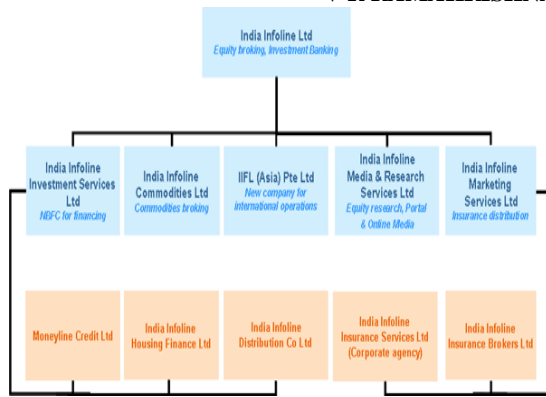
India Infoline Ltd
Equity broking, Investment Banking

India Infoline Investment Services Ltd
NBFC for financing

India Infoline Commodities Ltd
Commodities broking

IIFL (Asia) Pte Ltd
New company for international operations

India Infoline Media & Research Services Ltd
Equity research, Portal & Online Media

India Infoline Marketing Services Ltd
Insurance distribution

Moneyline Credit Ltd

India Infoline Housing Finance Ltd

India Infoline Distribution Co Ltd

India Infoline Insurance Services Ltd (Corporate agency)

India Infoline Insurance Brokers Ltd